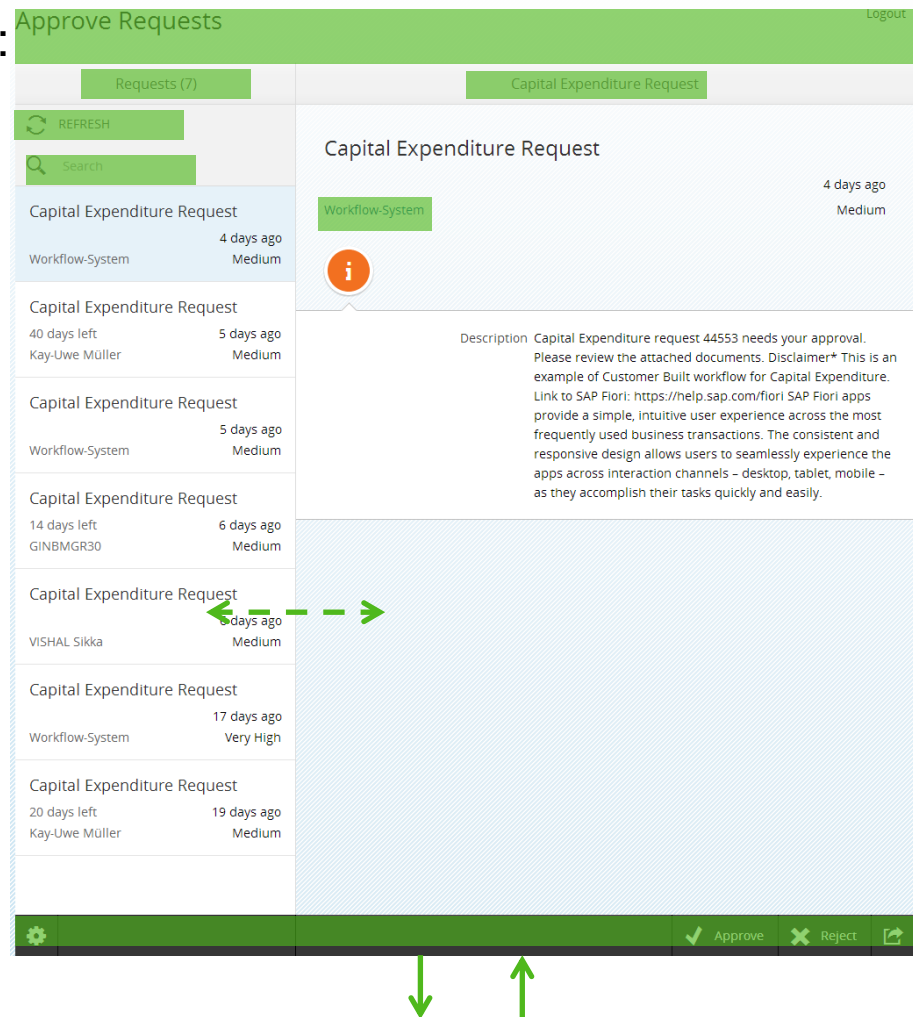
Approve Requests
Logout

Requests (7)

Capital Expenditure Request

REFRESH

Search

Capital Expenditure Request
4 days ago
Workflow-System Medium

Capital Expenditure Request
40 days left 5 days ago
Kay-Uwe Müller Medium

Capital Expenditure Request
5 days ago
Workflow-System Medium

Capital Expenditure Request
14 days left 6 days ago
GINBMGR30 Medium

Capital Expenditure Request
6 days ago
VISHAL Sikka Medium

Capital Expenditure Request
17 days ago
Workflow-System Very High

Capital Expenditure Request
20 days left 19 days ago
Kay-Uwe Müller Medium

Capital Expenditure Request
4 days ago
Workflow-System Medium

Description Capital Expenditure request 44553 needs your approval. Please review the attached documents. Disclaimer* This is an example of Customer Built workflow for Capital Expenditure. Link to SAP Fiori: https://help.sap.com/fiori SAP Fiori apps provide a simple, intuitive user experience across the most frequently used business transactions. The consistent and responsive design allows users to seamlessly experience the apps across interaction channels – desktop, tablet, mobile – as they accomplish their tasks quickly and easily.

Approve Reject